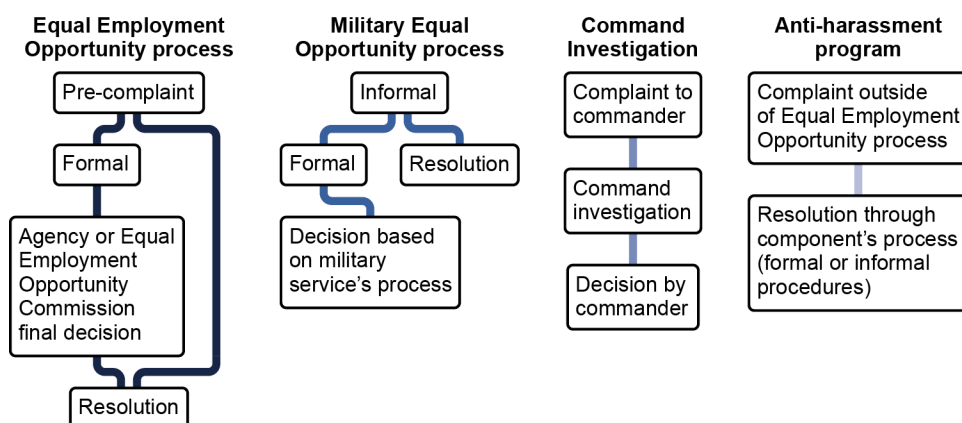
Equal Employment Opportunity process

Pre-complaint

Formal

Agency or Equal Employment Opportunity Commission final decision

Resolution

Military Equal Opportunity process

Informal

Formal

Resolution

Decision based on military service's process

Command Investigation

Complaint to commander

Command investigation

Decision by commander

Anti-harassment program

Complaint outside of Equal Employment Opportunity process

Resolution through component's process (formal or informal procedures)